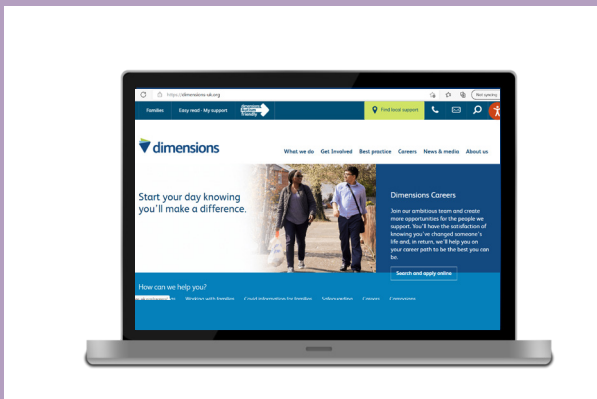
https://dimensions-uk.org

Not syncing

Families

Easy read - My support

Dimensions Autism Friendly

Find local support

dimensions

What we do Get Involved Best practice Careers News & media About us

Start your day knowing you'll make a difference.

Dimensions Careers

Join our ambitious team and create more opportunities for the people we support. You'll have the satisfaction of knowing you've changed someone's life and, in return, we'll help you on your career path to be the best you can be.

Search and apply online

How can we help you?

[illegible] Working with families Covid information for families Safeguarding Careers Community